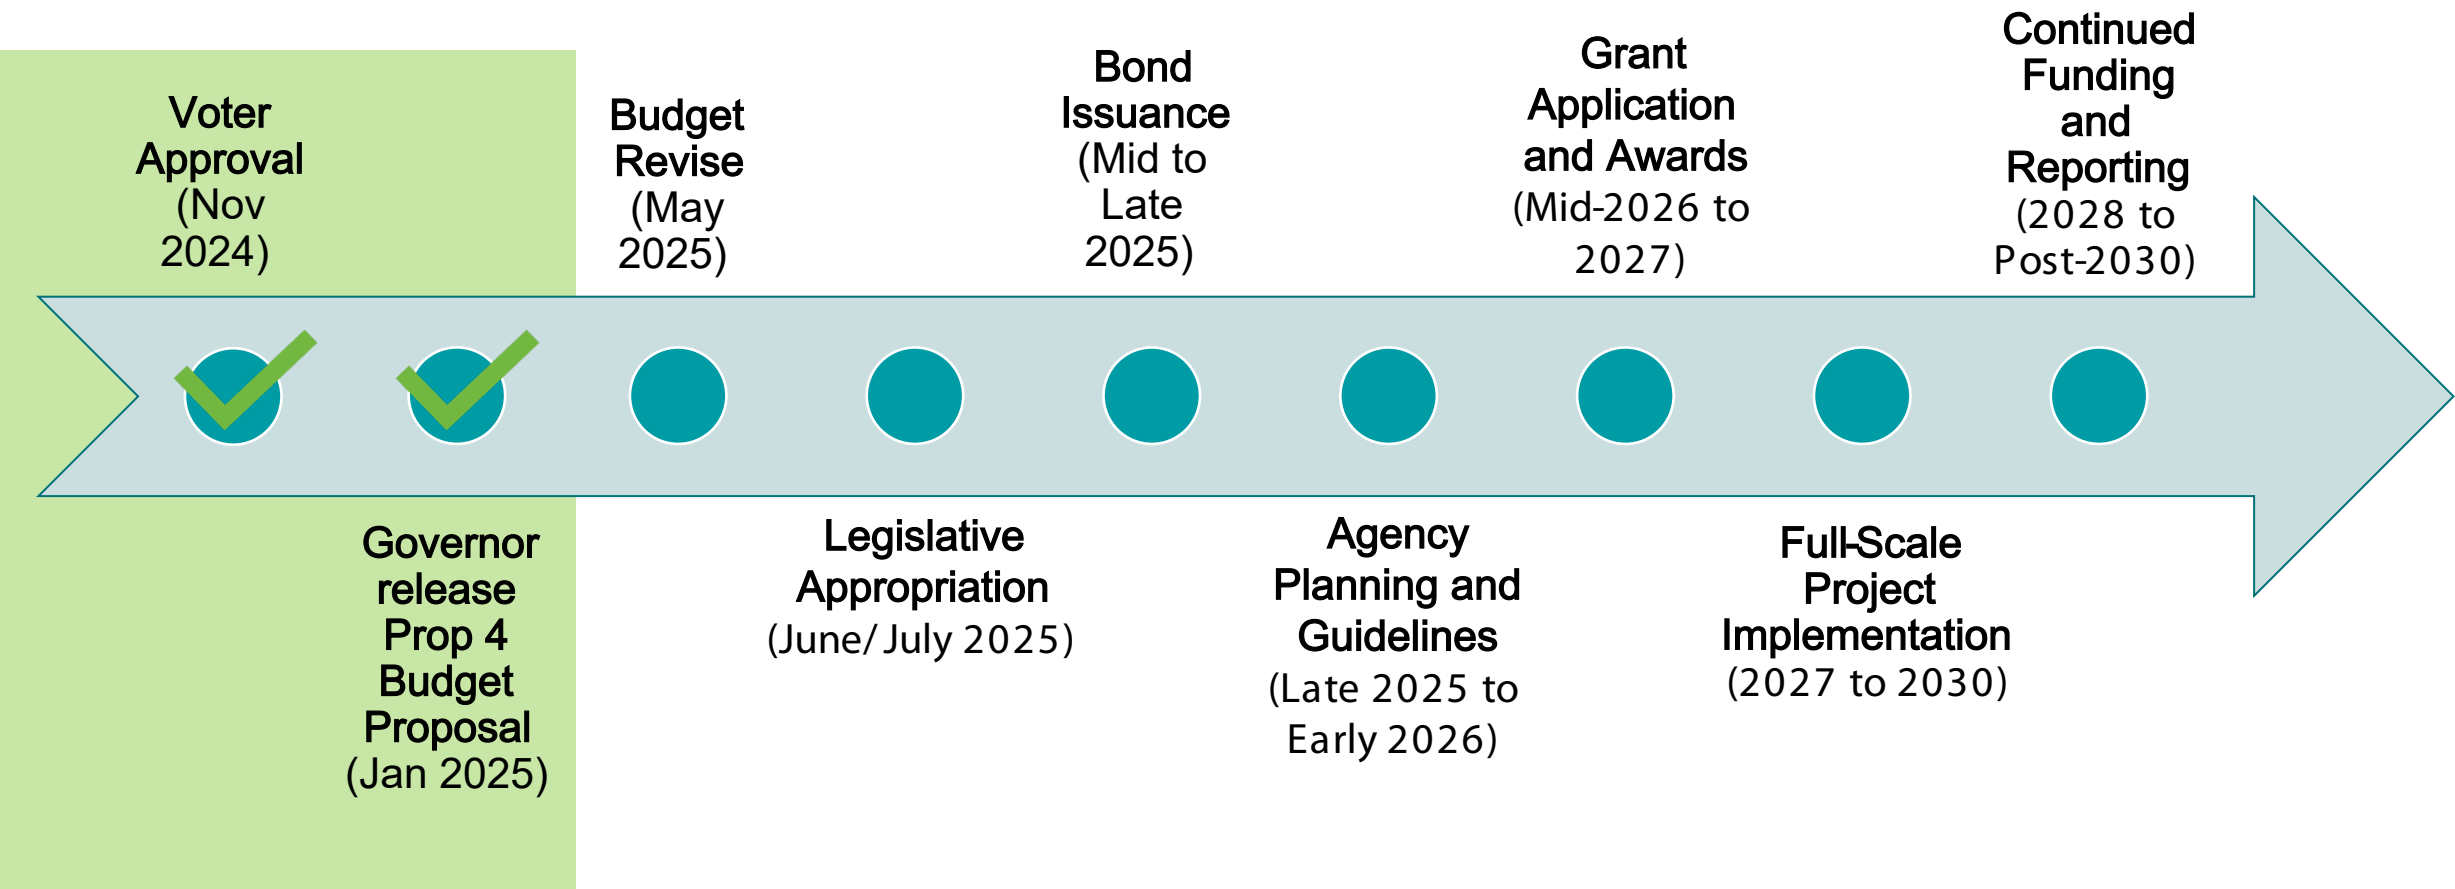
Voter Approval (Nov 2024)

Governor release Prop 4 Budget Proposal (Jan 2025)

Budget Revise (May 2025)

Legislative Appropriation (June/July 2025)

Bond Issuance (Mid to Late 2025)

Agency Planning and Guidelines (Late 2025 to Early 2026)

Grant Application and Awards (Mid-2026 to 2027)

Full-Scale Project Implementation (2027 to 2030)

Continued Funding and Reporting (2028 to Post-2030)